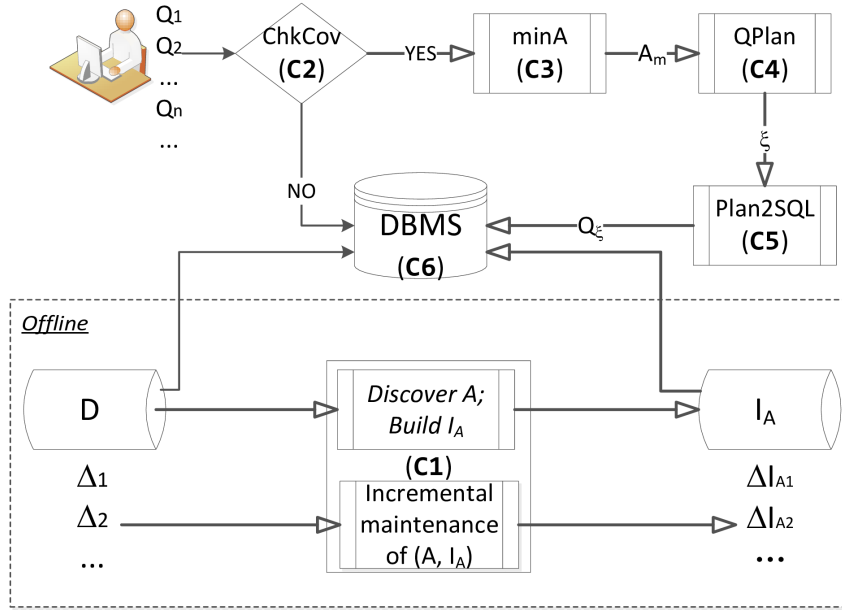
$Q_1$
$Q_2$
...
$Q_n$
...

ChkCov
(**C2**)

YES

minA
(**C3**)

$A_m$

QPlan
(**C4**)

$\xi$

NO

DBMS
(**C6**)

$Q_\xi$

Plan2SQL
(**C5**)

*Offline*

D

*Discover A; Build $I_A$*

$I_A$

(**C1**)

$\Delta_1$
$\Delta_2$
...

Incremental maintenance of (A, $I_A$)

$\Delta I_{A1}$
$\Delta I_{A2}$
...